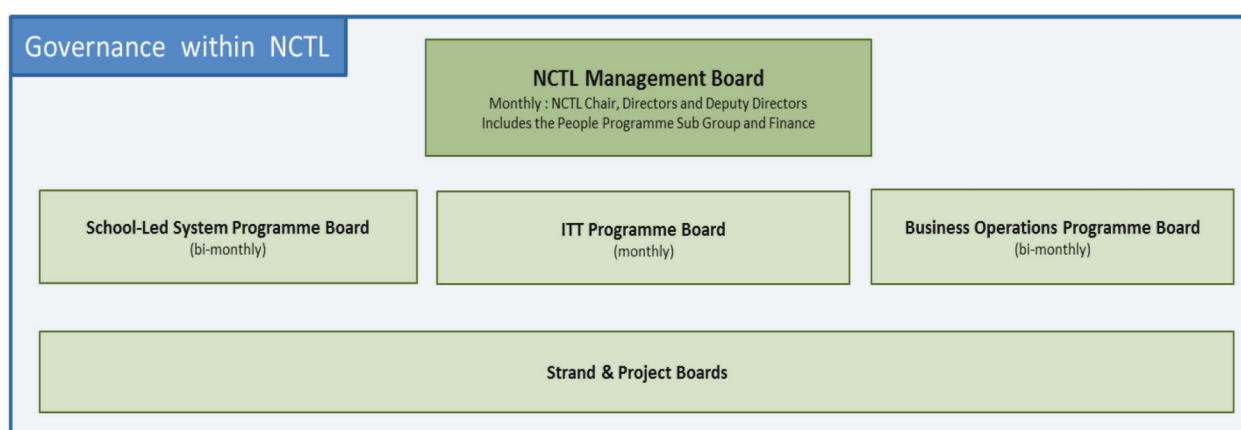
Governance within NCTL

NCTL Management Board
Monthly : NCTL Chair, Directors and Deputy Directors
Includes the People Programme Sub Group and Finance

School-Led System Programme Board
(bi-monthly)

ITT Programme Board
(monthly)

Business Operations Programme Board
(bi-monthly)

Strand & Project Boards